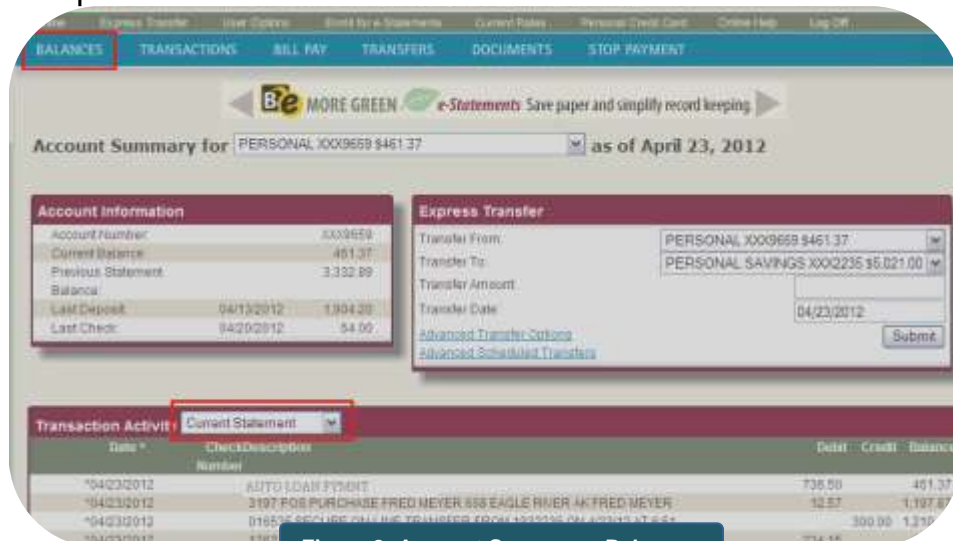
Home Express Transfer User Options Enroll in e-Statements Current Rates Personal Credit Card Online Help Log Off

BALANCES TRANSACTIONS BILL PAY TRANSFERS DOCUMENTS STOP PAYMENT

Be MORE GREEN e-Statements Save paper and simplify record keeping.

Account Summary for PERSONAL XXX9659 $461.37 as of April 23, 2012

Account Information

| | | |
|---|---|---|
| Account Number | | XXX9659 |
| Current Balance | | 461.37 |
| Previous Statement Balance | | 3,332.89 |
| Last Deposit | 04/13/2012 | 1,904.20 |
| Last Check | 04/20/2012 | 54.00 |

Express Transfer

Transfer From: PERSONAL XXX9659 $461.37
Transfer To: PERSONAL SAVINGS XXX2235 $5,021.00
Transfer Amount:
Transfer Date: 04/23/2012
Advanced Transfer Options
Advanced Scheduled Transfers
Submit

Transaction Activity Current Statement

| Date | Check Number | Description | Debit | Credit | Balance |
|---|---|---|---|---|---|
| *04/23/2012 | | AUTO LOAN PYMNT | 736.50 | | 461.37 |
| *04/23/2012 | 3197 | POS PURCHASE FRED MEYER 658 EAGLE RIVER AK FRED MEYER | 32.57 | | 1,197.87 |
| *04/23/2012 | 016535 | SECURE ON LINE TRANSFER FROM 1232235 ON 4/23/12 AT 6:51 | | 300.00 | 1,210 |
| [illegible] | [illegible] | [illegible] | 724.15 | | |